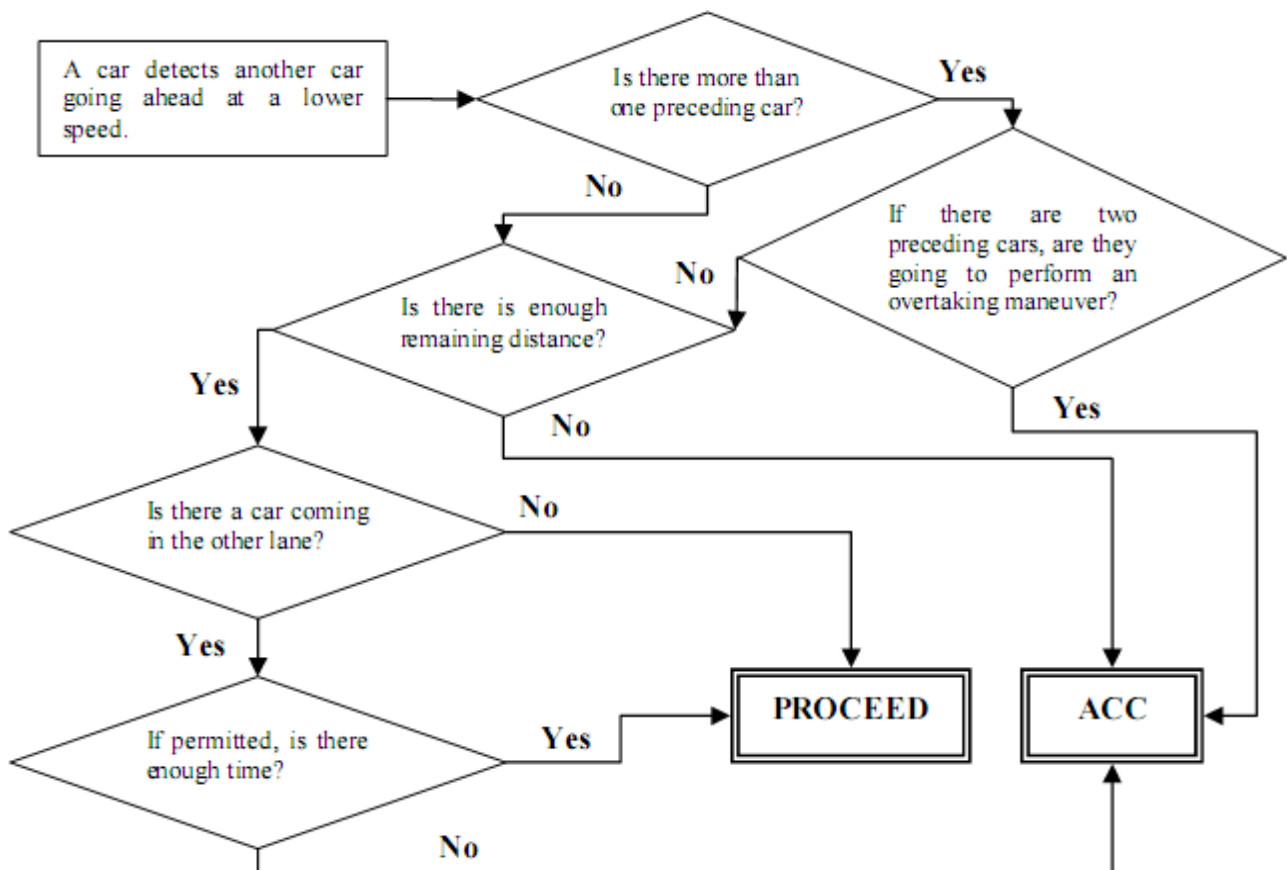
A car detects another car going ahead at a lower speed.

Is there more than one preceding car?

Yes

No

If there are two preceding cars, are they going to perform an overtaking maneuver?

No

Is there is enough remaining distance?

Yes

Yes

No

Is there a car coming in the other lane?

No

Yes

PROCEED

ACC

If permitted, is there enough time?

Yes

No